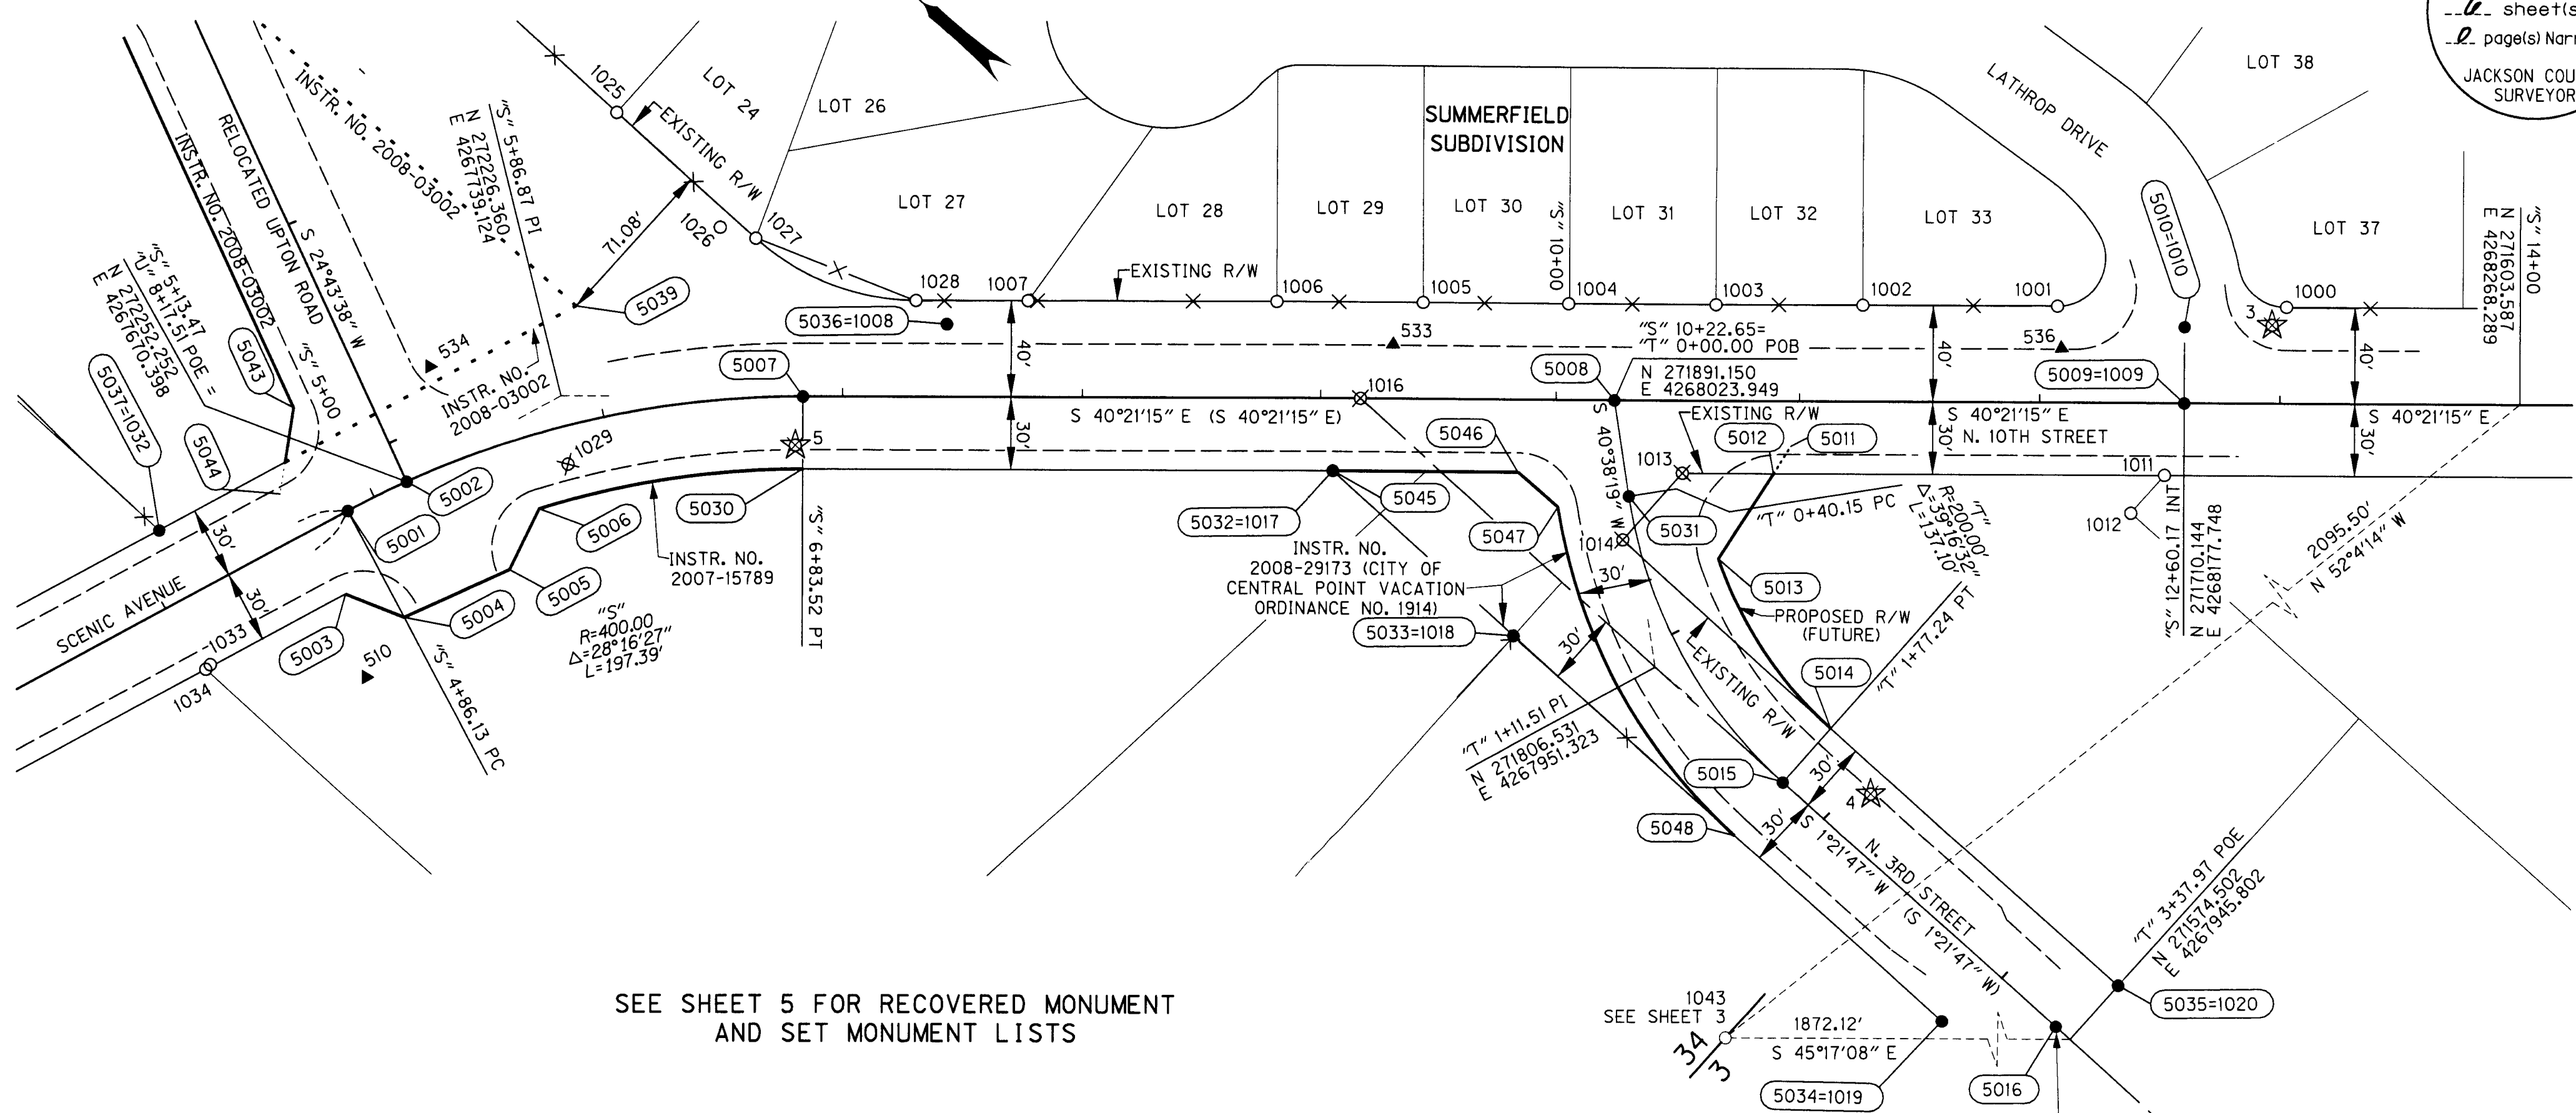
_6_ sheet(s
_0_ page(s) Narr
JACKSON COU
SURVEYOR

LOT 38
LATHROP DRIVE
LOT 24
LOT 26
SUMMERFIELD SUBDIVISION
LOT 27
LOT 28
LOT 29
LOT 30
"S" 10+00
LOT 31
LOT 32
LOT 33
LOT 37
5010=1010
"S" 14+00
N 271603.587
E 4268268.289
1025
EXISTING R/W
1026
1027
71.08'
"S" 5+86.87 PI
N 272226.360
E 4267739.124
INSTR. NO. 2008-03002
INSTR. NO. 2008-03002
RELOCATED UPTON ROAD
S 24°43'38" W
"S" 5+13.47
"U" 8+17.51 POE =
N 272252.252
E 4267670.398
5037=1032
5043
"S" 5+00
534
INSTR. NO. 2008-03002
5039
1028
1007
EXISTING R/W
1006
1005
1004
1003
1002
1001
1000
3
5036=1008
533
536
40'
40'
40'
"S" 10+22.65=
"T" 0+00.00 POB
N 271891.150
E 4268023.949
5007
5008
5009=1009
1016
S 40°21'15" E (S 40°21'15" E)
S 40°38'19" W
EXISTING R/W
S 40°21'15" E
N. 10TH STREET
S 40°21'15" E
30'
30'
30'
5044
1029
5
5046
5012
5011
1013
1011
5002
5030
5045
5032=1017
5031
"T" 0+40.15 PC
"T"
R=200.00'
Δ=39°16'32"
L=137.10'
1012
"S" 12+60.17 INT
N 271710.144
E 4268177.748
2095.50'
N 52°4'14" W
30'
5001
5006
5047
1014
30'
INSTR. NO. 2007-15789
INSTR. NO. 2008-29173 (CITY OF CENTRAL POINT VACATION ORDINANCE NO. 1914)
5013
PROPOSED R/W (FUTURE)
SCENIC AVENUE
30'
5005
5004
5003
1033
1034
510
"S" 4+86.13 PC
"S"
R=400.00
Δ=28°16'27"
L=197.39'
"S" 6+83.52 PT
5033=1018
30'
EXISTING R/W
5014
"T" 1+77.24 PT
"T" 1+11.51 PI
N 271806.531
E 4267951.323
5015
30'
4
5048
30'
S 1°21'47" W (S 1°21'47" W)
N. 3RD STREET
"T" 3+37.97 POE
N 271574.502
E 4267945.802
5035=1020
SEE SHEET 5 FOR RECOVERED MONUMENT AND SET MONUMENT LISTS
1043
SEE SHEET 3
34
3
1872.12'
S 45°17'08" E
5034=1019
5016